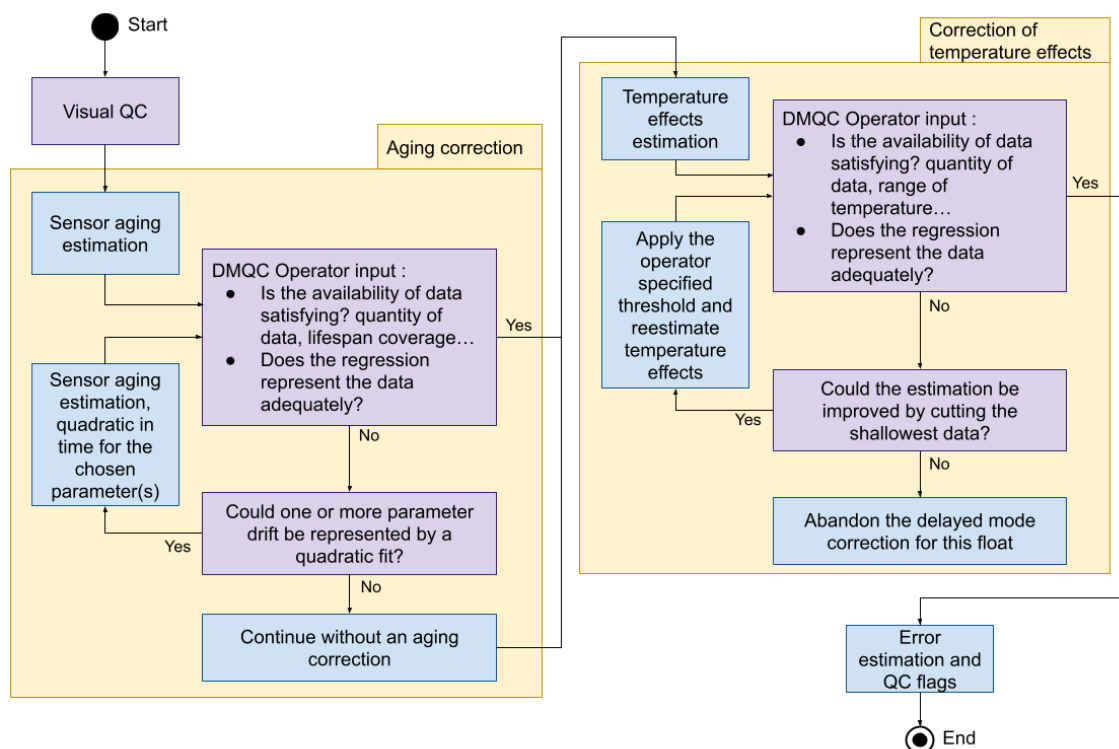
Start

Visual QC

Aging correction

Sensor aging estimation

DMQC Operator input :
- Is the availability of data satisfying? quantity of data, lifespan coverage…
- Does the regression represent the data adequately?

Yes

No

Sensor aging estimation, quadratic in time for the chosen parameter(s)

Could one or more parameter drift be represented by a quadratic fit?

Yes

No

Continue without an aging correction

Correction of temperature effects

Temperature effects estimation

DMQC Operator input :
- Is the availability of data satisfying? quantity of data, range of temperature…
- Does the regression represent the data adequately?

Yes

Apply the operator specified threshold and reestimate temperature effects

No

Could the estimation be improved by cutting the shallowest data?

Yes

No

Abandon the delayed mode correction for this float

Error estimation and QC flags

End